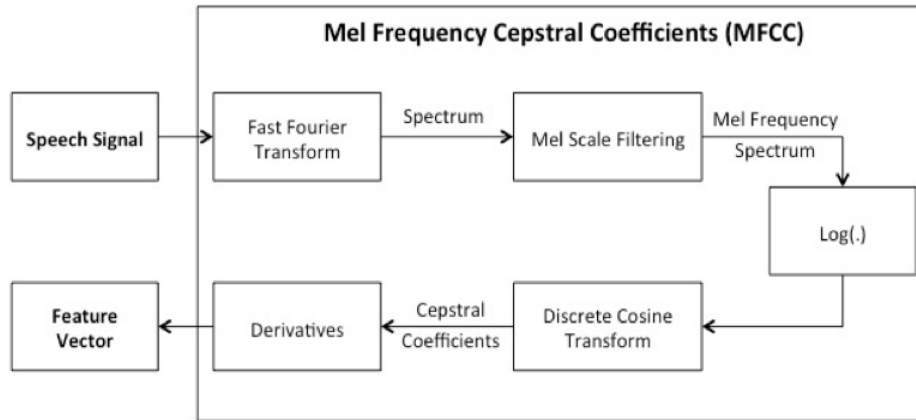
Mel Frequency Cepstral Coefficients (MFCC)

Speech Signal

Fast Fourier Transform

Spectrum

Mel Scale Filtering

Mel Frequency Spectrum

Log(.)

Discrete Cosine Transform

Cepstral Coefficients

Derivatives

Feature Vector